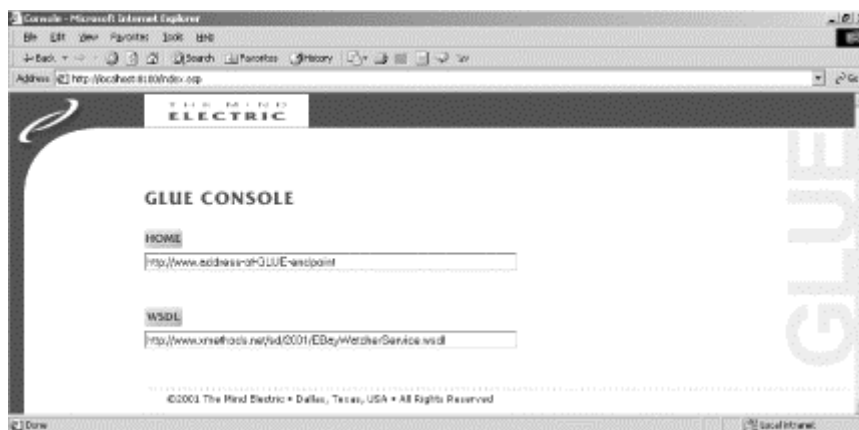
Console - Microsoft Internet Explorer

File Edit View Favorites Tools Help

Back Search Favorites History

Address http://localhost:8100/index.asp

Go

THE MIND ELECTRIC

GLUE CONSOLE

HOME

http://www.address-of-GLUE-endpoint

WSDL

http://www.xmethods.net/sd/2001/EBayWatcherService.wsdl

©2001 The Mind Electric • Dallas, Texas, USA • All Rights Reserved

GLUE

Done

Local intranet